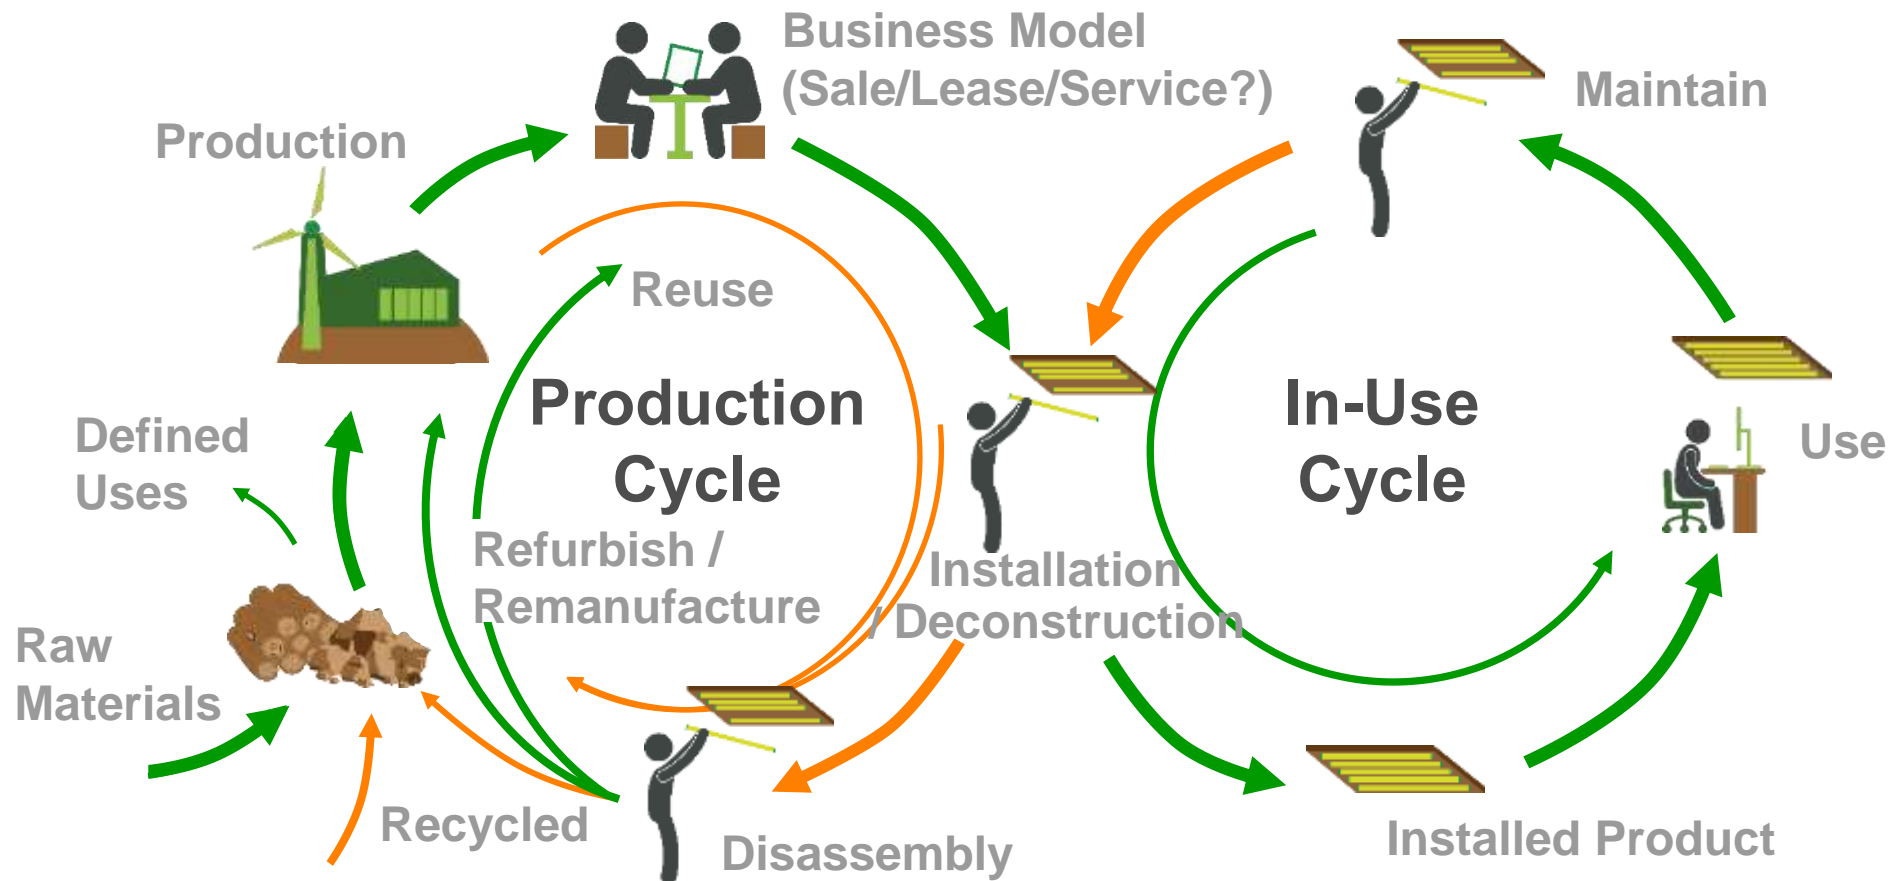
Business Model (Sale/Lease/Service?)

Maintain

Production

Reuse

Production Cycle

In-Use Cycle

Defined Uses

Use

Refurbish / Remanufacture

Installation / Deconstruction

Raw Materials

Recycled

Disassembly

Installed Product